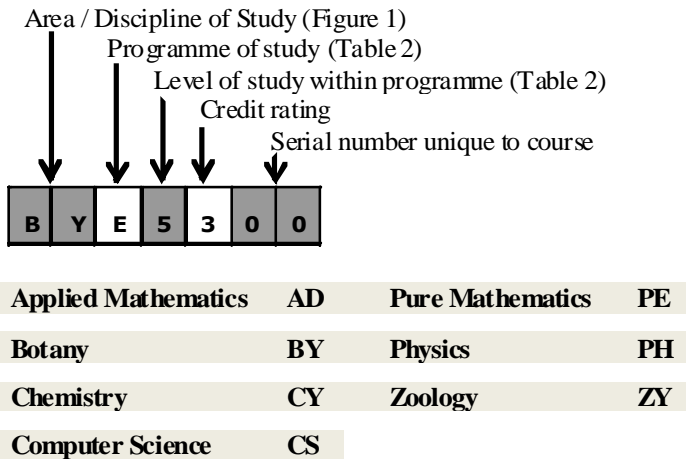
Area / Discipline of Study (Figure 1)
Programme of study (Table 2)
Level of study within programme (Table 2)
Credit rating
Serial number unique to course

| B | Y | E | 5 | 3 | 0 | 0 |
|---|---|---|---|---|---|---|

| | | | |
|---|---|---|---|
| **Applied Mathematics** | **AD** | **Pure Mathematics** | **PE** |
| **Botany** | **BY** | **Physics** | **PH** |
| **Chemistry** | **CY** | **Zoology** | **ZY** |
| **Computer Science** | **CS** | | |